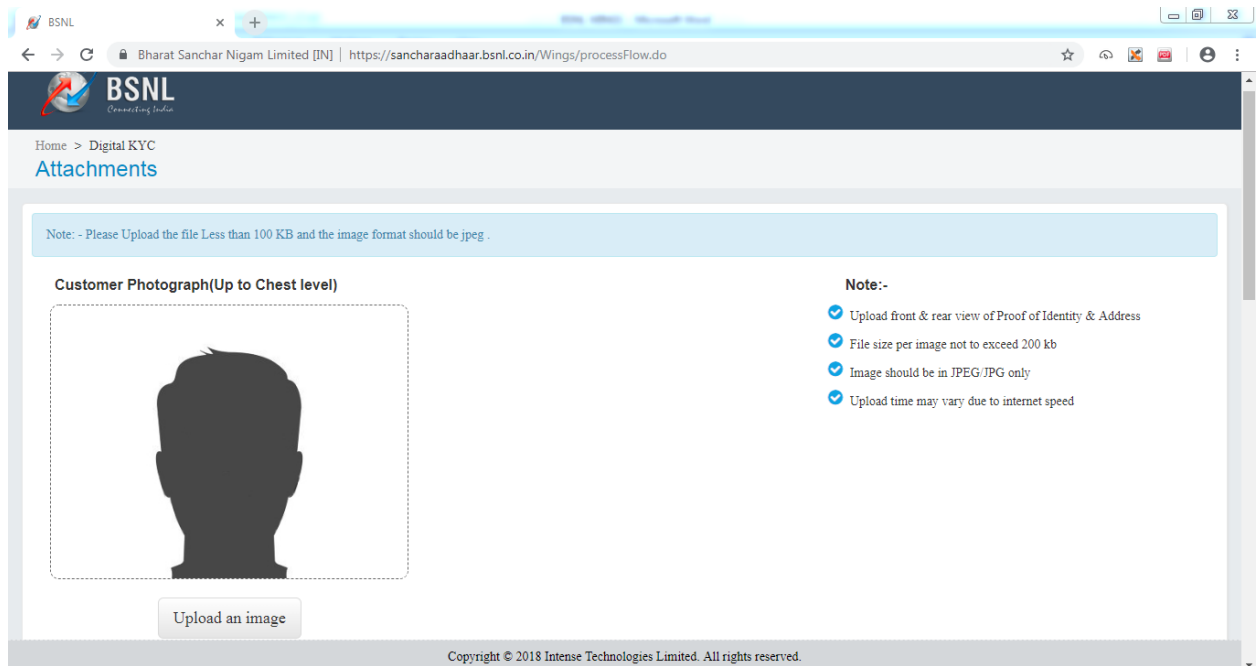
BSNL ×

Bharat Sanchar Nigam Limited [IN] | https://sancharaadhaar.bsnl.co.in/Wings/processFlow.do

BSNL
Connecting India

Home > Digital KYC
Attachments

Note: - Please Upload the file Less than 100 KB and the image format should be jpeg .

Customer Photograph(Up to Chest level)

Upload an image

Note:-

Upload front & rear view of Proof of Identity & Address

File size per image not to exceed 200 kb

Image should be in JPEG/JPG only

Upload time may vary due to internet speed

Copyright © 2018 Intense Technologies Limited. All rights reserved.